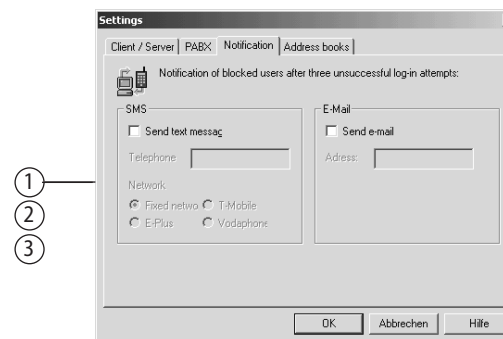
Settings

Client / Server | PABX | Notification | Address books

Notification of blocked users after three unsuccessful log-in attempts:

SMS

Send text messag

Telephone

Network

Fixed netwo T-Mobile

E-Plus Vodaphone

E-Mail

Send e-mail

Adress:

1
2
3

OK | Abbrechen | Hilfe